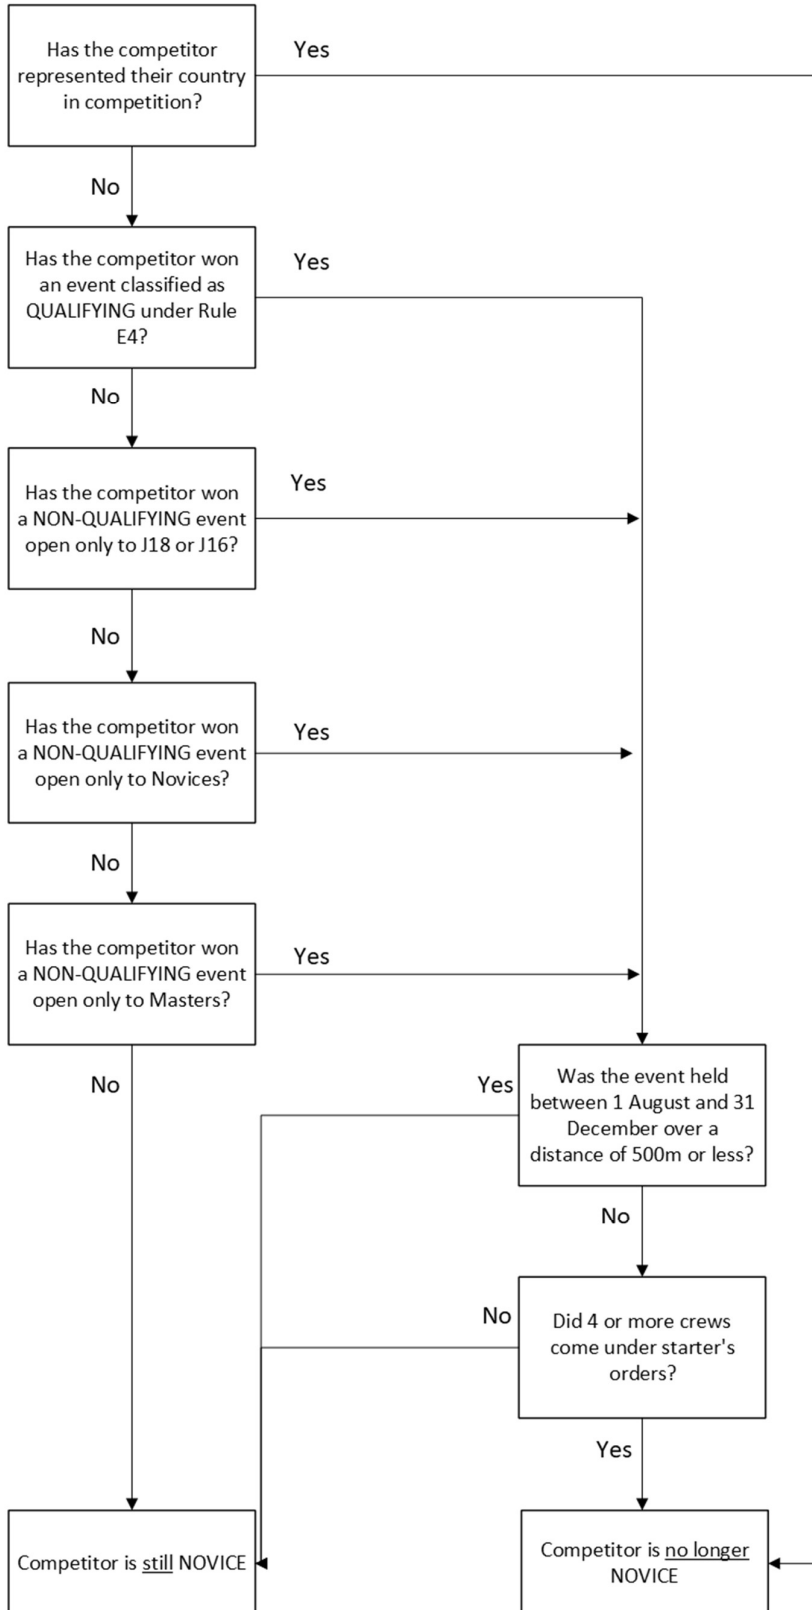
Has the competitor represented their country in competition?

Yes

No

Has the competitor won an event classified as QUALIFYING under Rule E4?

Yes

No

Has the competitor won a NON-QUALIFYING event open only to J18 or J16?

Yes

No

Has the competitor won a NON-QUALIFYING event open only to Novices?

Yes

No

Has the competitor won a NON-QUALIFYING event open only to Masters?

Yes

No

Yes

Was the event held between 1 August and 31 December over a distance of 500m or less?

No

No

Did 4 or more crews come under starter's orders?

Yes

Competitor is still NOVICE

Competitor is no longer NOVICE